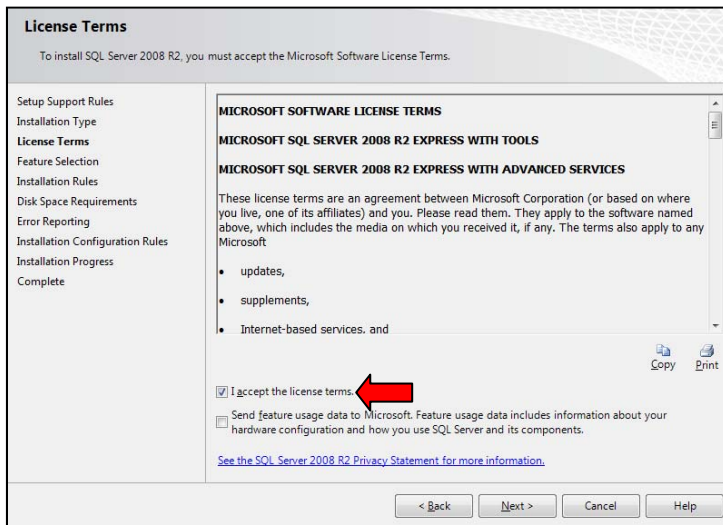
License Terms

To install SQL Server 2008 R2, you must accept the Microsoft Software License Terms.

Setup Support Rules
Installation Type
License Terms
Feature Selection
Installation Rules
Disk Space Requirements
Error Reporting
Installation Configuration Rules
Installation Progress
Complete

MICROSOFT SOFTWARE LICENSE TERMS

MICROSOFT SQL SERVER 2008 R2 EXPRESS WITH TOOLS

MICROSOFT SQL SERVER 2008 R2 EXPRESS WITH ADVANCED SERVICES

These license terms are an agreement between Microsoft Corporation (or based on where you live, one of its affiliates) and you. Please read them. They apply to the software named above, which includes the media on which you received it, if any. The terms also apply to any Microsoft

- updates,
- supplements,
- Internet-based services, and

Copy Print

I accept the license terms.

Send feature usage data to Microsoft. Feature usage data includes information about your hardware configuration and how you use SQL Server and its components.

See the SQL Server 2008 R2 Privacy Statement for more information.

< Back Next > Cancel Help